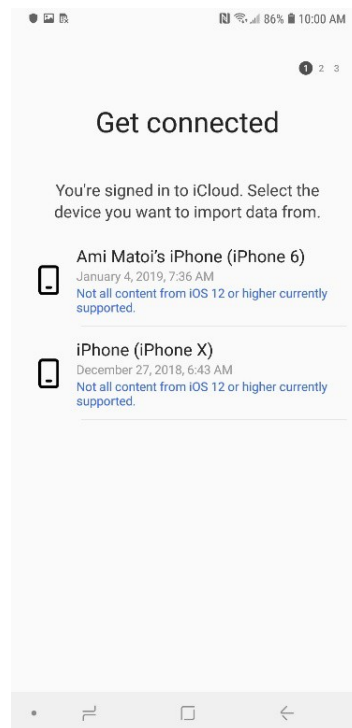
86% 10:00 AM

1 2 3

Get connected

You're signed in to iCloud. Select the device you want to import data from.

Ami Matoi's iPhone (iPhone 6)
January 4, 2019, 7:36 AM
Not all content from iOS 12 or higher currently supported.

iPhone (iPhone X)
December 27, 2018, 6:43 AM
Not all content from iOS 12 or higher currently supported.